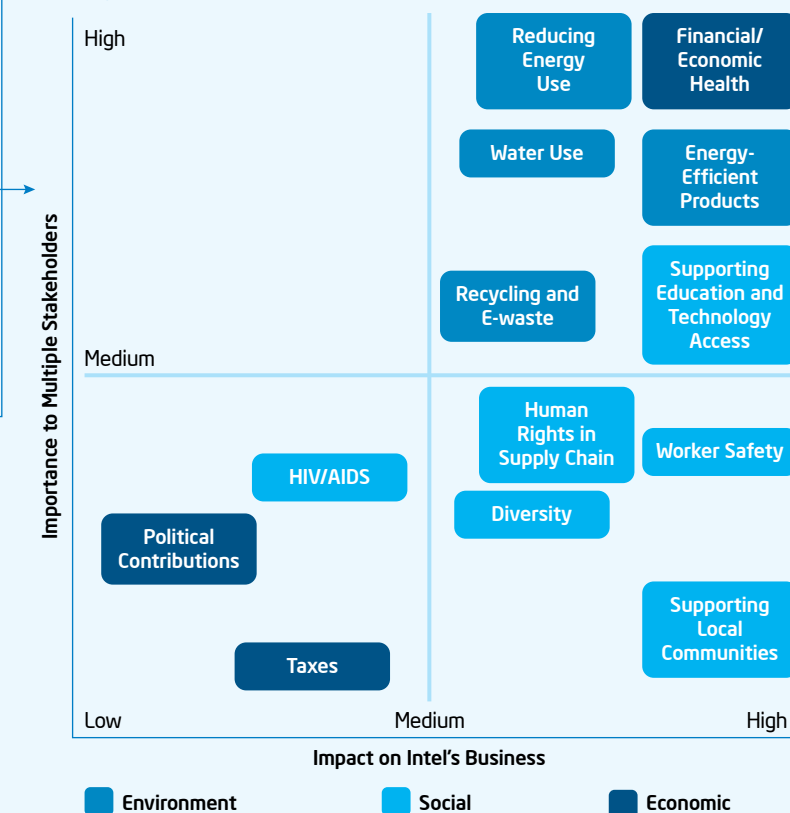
High

Reducing Energy Use

Financial/ Economic Health

Water Use

Energy-Efficient Products

Recycling and E-waste

Supporting Education and Technology Access

Medium

Human Rights in Supply Chain

Worker Safety

HIV/AIDS

Diversity

Political Contributions

Supporting Local Communities

Taxes

Importance to Multiple Stakeholders

Low

Medium

High

Impact on Intel's Business

Environment

Social

Economic